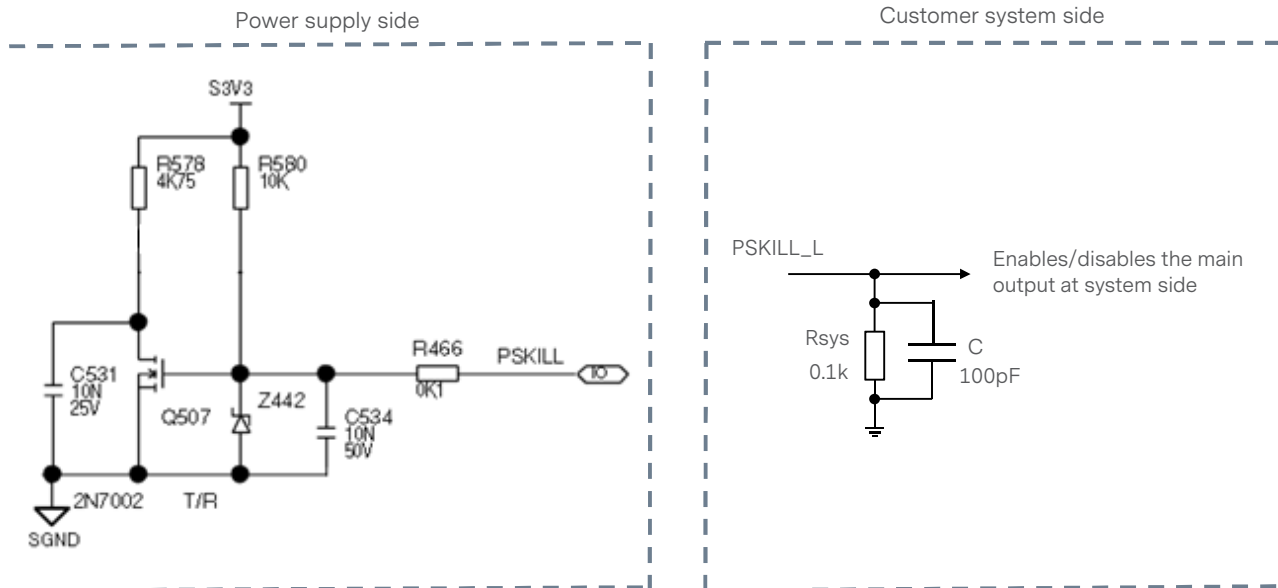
Power supply side

Customer system side

S3V3

R578
4K75

R580
10K

C531
10N
25V

Q507

Z442

C534
10N
50V

R466
0K1

PSKILL

IO

2N7002

T/R

SGND

PSKILL_L

Enables/disables the main output at system side

Rsys
0.1k

C
100pF